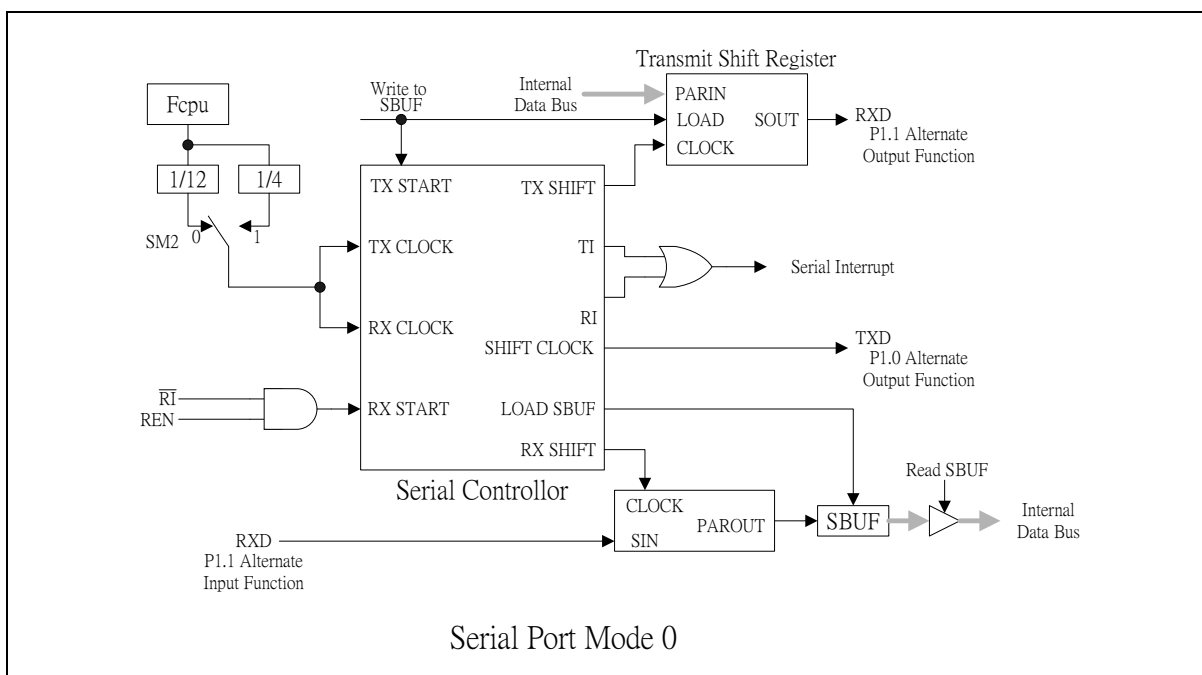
Transmit Shift Register

Fcpu

Write to SBUF

Internal Data Bus

PARIN

LOAD

SOUT

CLOCK

RXD P1.1 Alternate Output Function

1/12

1/4

SM2

0

1

TX START

TX SHIFT

TX CLOCK

TI

Serial Interrupt

RX CLOCK

RI

SHIFT CLOCK

TXD P1.0 Alternate Output Function

$\overline{RI}$

REN

RX START

LOAD SBUF

RX SHIFT

Serial Controllor

Read SBUF

CLOCK

PAROUT

SBUF

Internal Data Bus

RXD P1.1 Alternate Input Function

SIN

Serial Port Mode 0